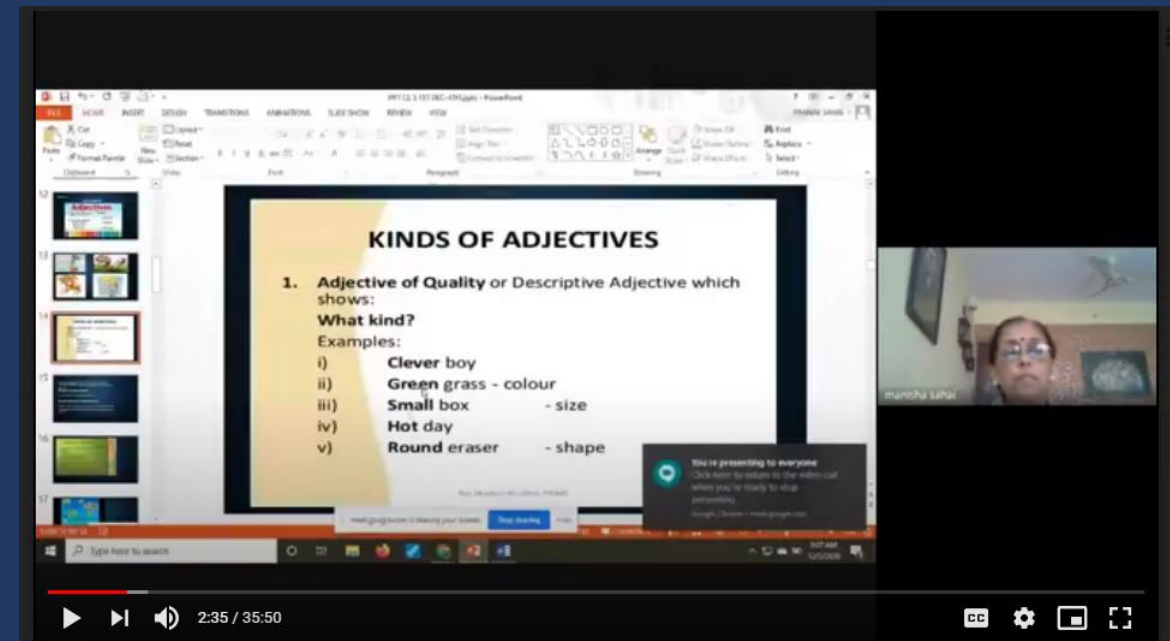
FILE HOME INSERT DESIGN TRANSITIONS ANIMATIONS SLIDE SHOW REVIEW VIEW

Cut
Copy
Format Painter
Paste
Clipboard
New Slide
Layout
Reset
Section
Slides
Font
Paragraph
Drawing
Arrange
Quick Styles
Find
Replace
Select
Editing

12
13
14
15
16
17

KINDS OF ADJECTIVES

1. **Adjective of Quality** or Descriptive Adjective which shows:

**What kind?**

Examples:

i) **Clever** boy

ii) **Green** grass - colour

iii) **Small** box - size

iv) **Hot** day

v) **Round** eraser - shape

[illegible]

meet.google.com is sharing your screen. Stop sharing Hide

You're presenting to everyone
Click here to return to the video call when you're ready to stop presenting.
Google Chrome • meet.google.com

manisha sahai

Type here to search

2:35 / 35:50